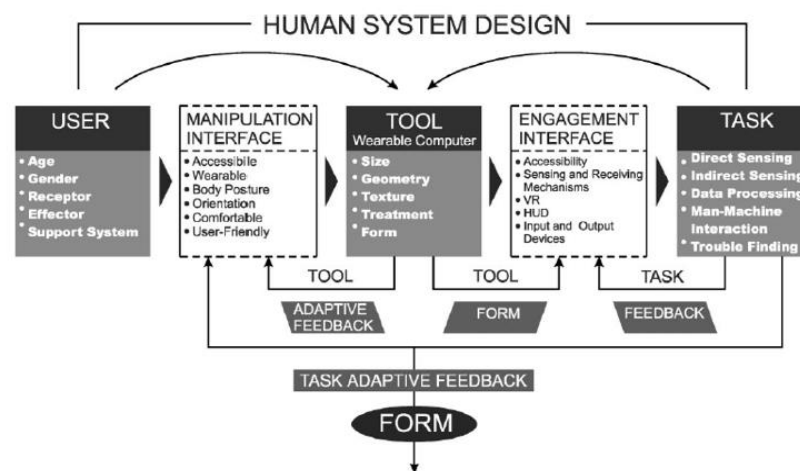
HUMAN SYSTEM DESIGN

USER
• Age
• Gender
• Receptor
• Effector
• Support System

MANIPULATION INTERFACE
• Accessibile
• Wearable
• Body Posture
• Orientation
• Comfortable
• User-Friendly

TOOL
Wearable Computer
• Size
• Geometry
• Texture
• Treatment
• Form

ENGAGEMENT INTERFACE
• Accessibility
• Sensing and Receiving Mechanisms
• VR
• HUD
• Input and Output Devices

TASK
• Direct Sensing
• Indirect Sensing
• Data Processing
• Man-Machine Interaction
• Trouble Finding

TOOL
TOOL
TASK

ADAPTIVE FEEDBACK
FORM
FEEDBACK

TASK ADAPTIVE FEEDBACK

FORM